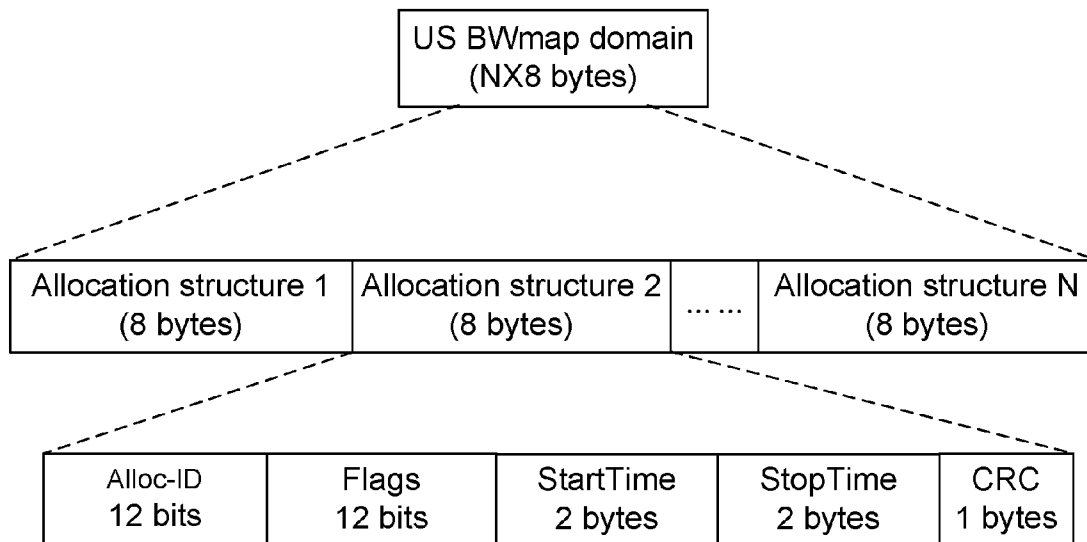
US BWmap domain
(NX8 bytes)

| Allocation structure 1 (8 bytes) | Allocation structure 2 (8 bytes) | ...... | Allocation structure N (8 bytes) |
|---|---|---|---|

| Alloc-ID 12 bits | Flags 12 bits | StartTime 2 bytes | StopTime 2 bytes | CRC 1 bytes |
|---|---|---|---|---|